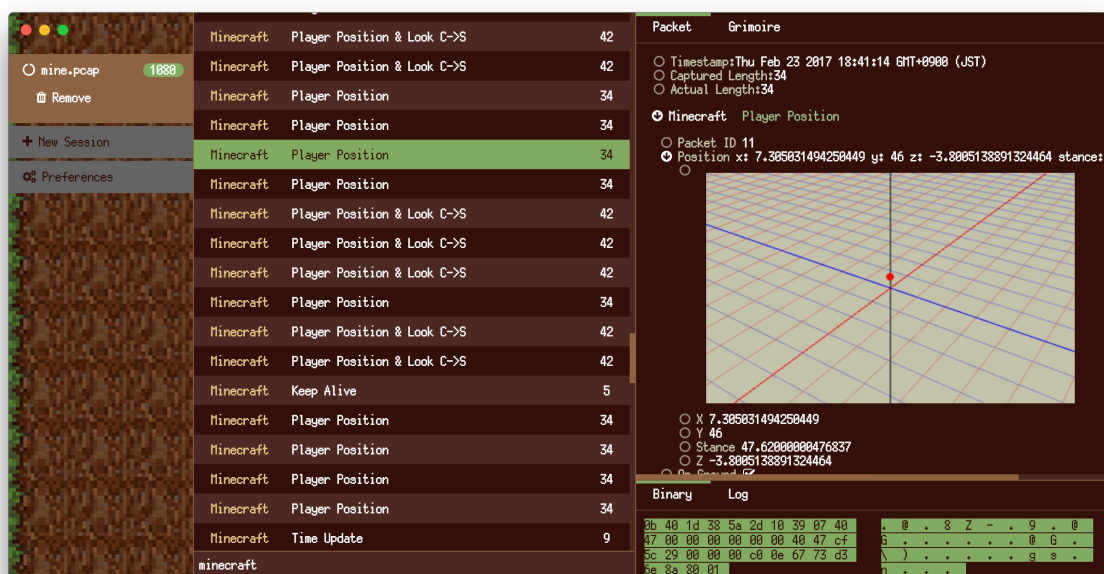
mine.pcap 1088
Remove

+ New Session
Preferences

| | | |
|---|---|---|
| Minecraft | Player Position & Look C->S | 42 |
| Minecraft | Player Position & Look C->S | 42 |
| Minecraft | Player Position | 34 |
| Minecraft | Player Position | 34 |
| Minecraft | Player Position | 34 |
| Minecraft | Player Position | 34 |
| Minecraft | Player Position & Look C->S | 42 |
| Minecraft | Player Position & Look C->S | 42 |
| Minecraft | Player Position & Look C->S | 42 |
| Minecraft | Player Position | 34 |
| Minecraft | Player Position & Look C->S | 42 |
| Minecraft | Player Position & Look C->S | 42 |
| Minecraft | Keep Alive | 5 |
| Minecraft | Player Position | 34 |
| Minecraft | Player Position | 34 |
| Minecraft | Player Position | 34 |
| Minecraft | Player Position | 34 |
| Minecraft | Time Update | 9 |

minecraft

Packet Grimoire

Timestamp:Thu Feb 23 2017 18:41:14 GMT+0900 (JST)
Captured Length:34
Actual Length:34

Minecraft Player Position

Packet ID 11
Position x: 7.305031494250449 y: 46 z: -3.8005138891324464 stance:

X 7.305031494250449
Y 46
Stance 47.62000000476837
Z -3.8005138891324464
On Ground

Binary Log

0b 40 1d 38 5a 2d 10 39 07 40 . @ . 8 Z - . 9 . @
47 00 00 00 00 00 00 40 47 cf G . . . . . . @ G .
5c 29 00 00 00 c0 0e 67 73 d3 \ ) . . . . . g s .
6e 8a 80 01 n . . .